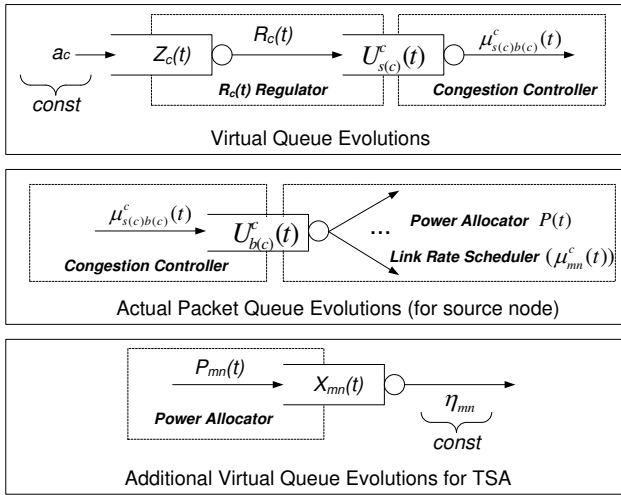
$a_c$
const
$Z_c(t)$
$R_c(t)$
$R_c(t)$ Regulator
$U_{s(c)}^c(t)$
$\mu_{s(c)b(c)}^c(t)$
Congestion Controller
Virtual Queue Evolutions

$\mu_{s(c)b(c)}^c(t)$
$U_{b(c)}^c(t)$
Congestion Controller
...
Power Allocator $P(t)$
Link Rate Scheduler $(\mu_{mn}^c(t))$
Actual Packet Queue Evolutions (for source node)

$P_{mn}(t)$
$X_{mn}(t)$
Power Allocator
$\eta_{mn}$
const
Additional Virtual Queue Evolutions for TSA